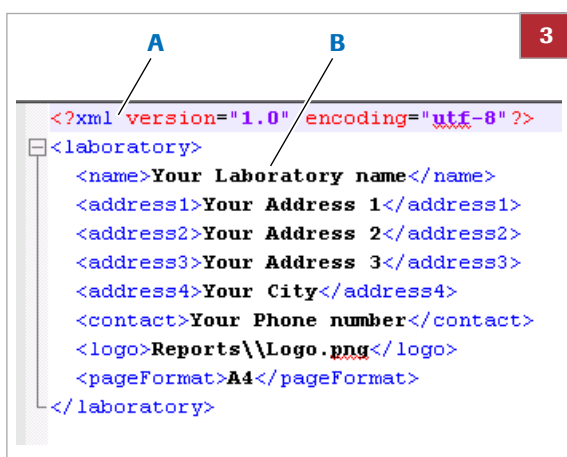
A B 3

<?xml version="1.0" encoding="utf-8"?>
<laboratory>
<name>Your Laboratory name</name>
<address1>Your Address 1</address1>
<address2>Your Address 2</address2>
<address3>Your Address 3</address3>
<address4>Your City</address4>
<contact>Your Phone number</contact>
<logo>Reports\\Logo.png</logo>
<pageFormat>A4</pageFormat>
</laboratory>